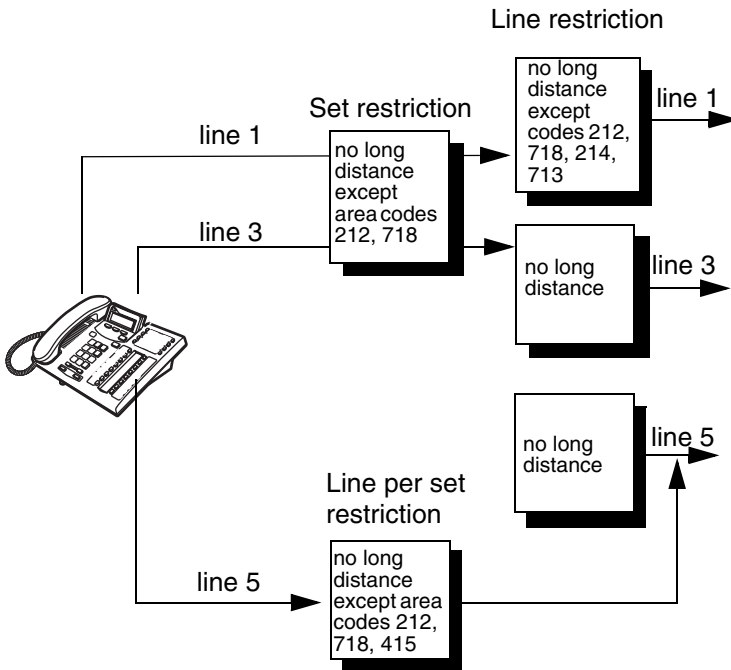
Line restriction

Set restriction

line 1

no long distance except area codes 212, 718

no long distance except codes 212, 718, 214, 713

line 1

line 3

no long distance

line 3

no long distance

line 5

Line per set restriction

line 5

no long distance except area codes 212, 718, 415